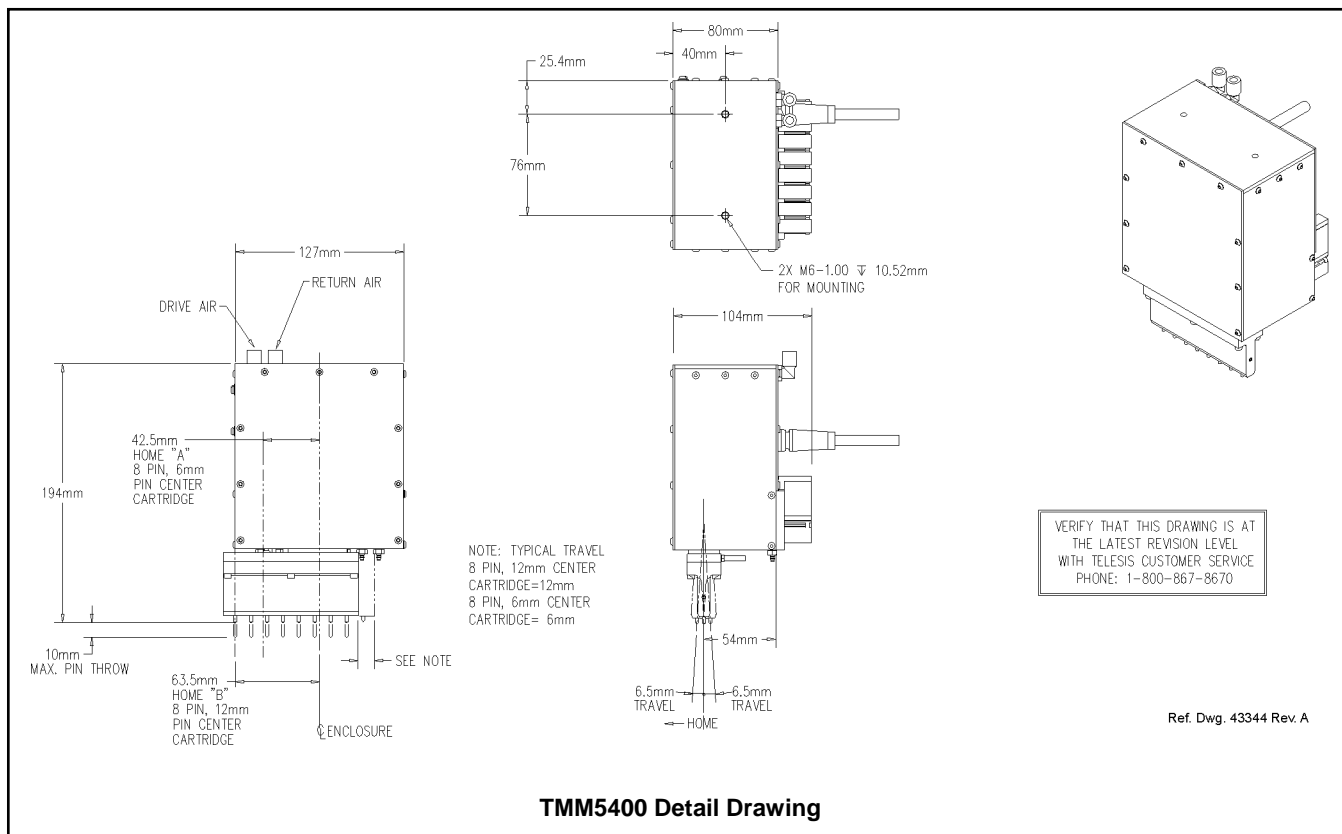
80mm
40mm
25.4mm
76mm
2X M6-1.00 ⊽ 10.52mm
FOR MOUNTING

127mm
DRIVE AIR
RETURN AIR
194mm
42.5mm
HOME "A"
8 PIN, 6mm
PIN CENTER
CARTRIDGE
10mm
MAX. PIN THROW
SEE NOTE
63.5mm
HOME "B"
8 PIN, 12mm
PIN CENTER
CARTRIDGE
℄ENCLOSURE

NOTE: TYPICAL TRAVEL
8 PIN, 12mm CENTER
CARTRIDGE=12mm
8 PIN, 6mm CENTER
CARTRIDGE= 6mm

104mm
54mm
6.5mm
TRAVEL
6.5mm
TRAVEL
HOME

VERIFY THAT THIS DRAWING IS AT
THE LATEST REVISION LEVEL
WITH TELESIS CUSTOMER SERVICE
PHONE: 1-800-867-8670

Ref. Dwg. 43344 Rev. A

TMM5400 Detail Drawing